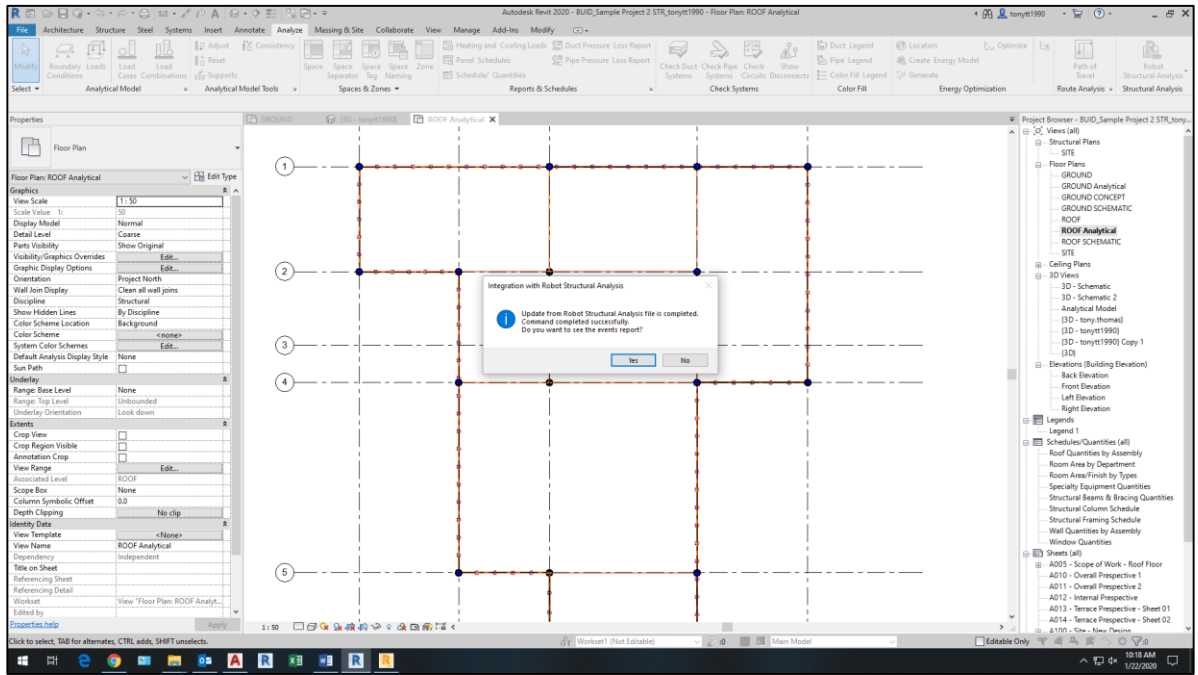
Autodesk Revit 2020 - BUID_Sample Project 2 STR_tonytt1990 - Floor Plan: ROOF Analytical

tonytt1990

File Architecture Structure Steel Systems Insert Annotate Analyze Massing & Site Collaborate View Manage Add-Ins Modify

Modify | Boundary Conditions | Loads | Load Cases | Load Combinations | Adjust | Reset | Supports | Consistency | Space | Space Separator | Space Tag | Space Naming | Zone | Heating and Cooling Loads | Panel Schedules | Schedule/ Quantities | Duct Pressure Loss Report | Pipe Pressure Loss Report | Check Duct Systems | Check Pipe Systems | Check Circuits | Show Disconnects | Duct Legend | Pipe Legend | Color Fill Legend | Location | Create Energy Model | Generate | Optimize | Path of Travel | Robot Structural Analysis

Select | Analytical Model | Analytical Model Tools | Spaces & Zones | Reports & Schedules | Check Systems | Color Fill | Energy Optimization | Route Analysis | Structural Analysis

Properties

Floor Plan

Floor Plan: ROOF Analytical | Edit Type

Graphics
| | |
|---|---|
| View Scale | 1 : 50 |
| Scale Value 1: | 50 |
| Display Model | Normal |
| Detail Level | Coarse |
| Parts Visibility | Show Original |
| Visibility/Graphics Overrides | Edit... |
| Graphic Display Options | Edit... |
| Orientation | Project North |
| Wall Join Display | Clean all wall joins |
| Discipline | Structural |
| Show Hidden Lines | By Discipline |
| Color Scheme Location | Background |
| Color Scheme | <none> |
| System Color Schemes | Edit... |
| Default Analysis Display Style | None |
| Sun Path | |

Underlay
| | |
|---|---|
| Range: Base Level | None |
| Range: Top Level | Unbounded |
| Underlay Orientation | Look down |

Extents
| | |
|---|---|
| Crop View | |
| Crop Region Visible | |
| Annotation Crop | |
| View Range | Edit... |
| Associated Level | ROOF |
| Scope Box | None |
| Column Symbolic Offset | 0.0 |
| Depth Clipping | No clip |

Identity Data
| | |
|---|---|
| View Template | <None> |
| View Name | ROOF Analytical |
| Dependency | Independent |
| Title on Sheet | |
| Referencing Sheet | |
| Referencing Detail | |
| Workset | View "Floor Plan: ROOF Analyt... |
| Edited by | |

Properties help | Apply

GROUND | {3D - tonytt1990} | ROOF Analytical

1
2
3
4
5

Integration with Robot Structural Analysis

Update from Robot Structural Analysis file is completed.
Command completed successfully.
Do you want to see the events report?

Yes | No

1 : 50

Project Browser - BUID_Sample Project 2 STR_tony...
Views (all)
Structural Plans
SITE
Floor Plans
GROUND
GROUND Analytical
GROUND CONCEPT
GROUND SCHEMATIC
ROOF
ROOF Analytical
ROOF SCHEMATIC
SITE
Ceiling Plans
3D Views
3D - Schematic
3D - Schematic 2
Analytical Model
{3D - tony.thomas}
{3D - tonytt1990}
{3D - tonytt1990} Copy 1
{3D}
Elevations (Building Elevation)
Back Elevation
Front Elevation
Left Elevation
Right Elevation
Legends
Legend 1
Schedules/Quantities (all)
Roof Quantities by Assembly
Room Area by Department
Room Area/Finish by Types
Specialty Equipment Quantities
Structural Beams & Bracing Quantities
Structural Column Schedule
Structural Framing Schedule
Wall Quantities by Assembly
Window Quantities
Sheets (all)
A005 - Scope of Work - Roof Floor
A010 - Overall Prespective 1
A011 - Overall Prespective 2
A012 - Internal Prespective
A013 - Terrace Prespective - Sheet 01
A014 - Terrace Prespective - Sheet 02
A100 - Site - New Design

Click to select, TAB for alternates, CTRL adds, SHIFT unselects.

Workset1 (Not Editable) | :0 | Main Model | Editable Only

10:18 AM
1/22/2020